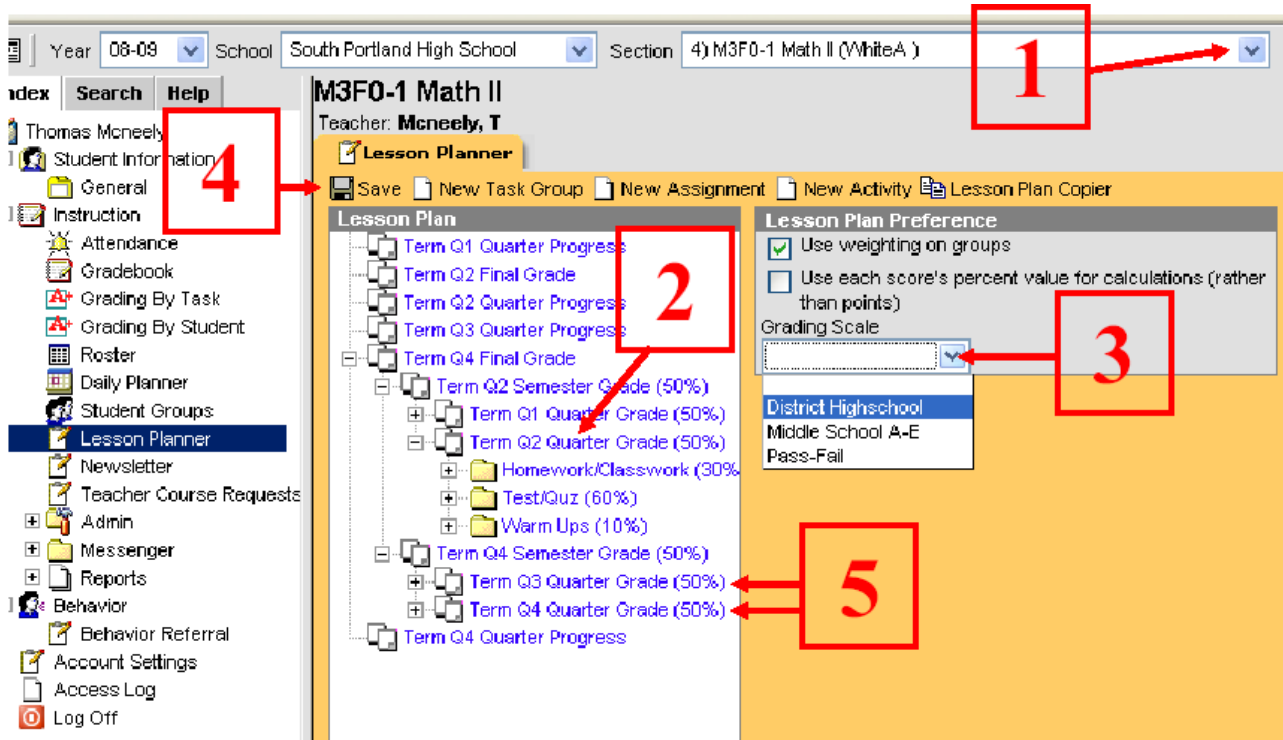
Year 08-09 School South Portland High School Section 4) M3F0-1 Math II (WhiteA )

1

ndex Search Help

Thomas Mcneely

Student Information

General

Instruction

Attendance

Gradebook

Grading By Task

Grading By Student

Roster

Daily Planner

Student Groups

Lesson Planner

Newsletter

Teacher Course Requests

Admin

Messenger

Reports

Behavior

Behavior Referral

Account Settings

Access Log

Log Off

M3F0-1 Math II

Teacher: Mcneely, T

Lesson Planner

4

Save New Task Group New Assignment New Activity Lesson Plan Copier

Lesson Plan

Term Q1 Quarter Progress

Term Q2 Final Grade

Term Q2 Quarter Progress

Term Q3 Quarter Progress

Term Q4 Final Grade

Term Q2 Semester Grade (50%)

Term Q1 Quarter Grade (50%)

Term Q2 Quarter Grade (50%)

Homework/Classwork (30%

Test/Quz (60%)

Warm Ups (10%)

Term Q4 Semester Grade (50%)

Term Q3 Quarter Grade (50%)

Term Q4 Quarter Grade (50%)

Term Q4 Quarter Progress

2

Lesson Plan Preference

Use weighting on groups

Use each score's percent value for calculations (rather than points)

Grading Scale

3

District Highschool

Middle School A-E

Pass-Fail

5